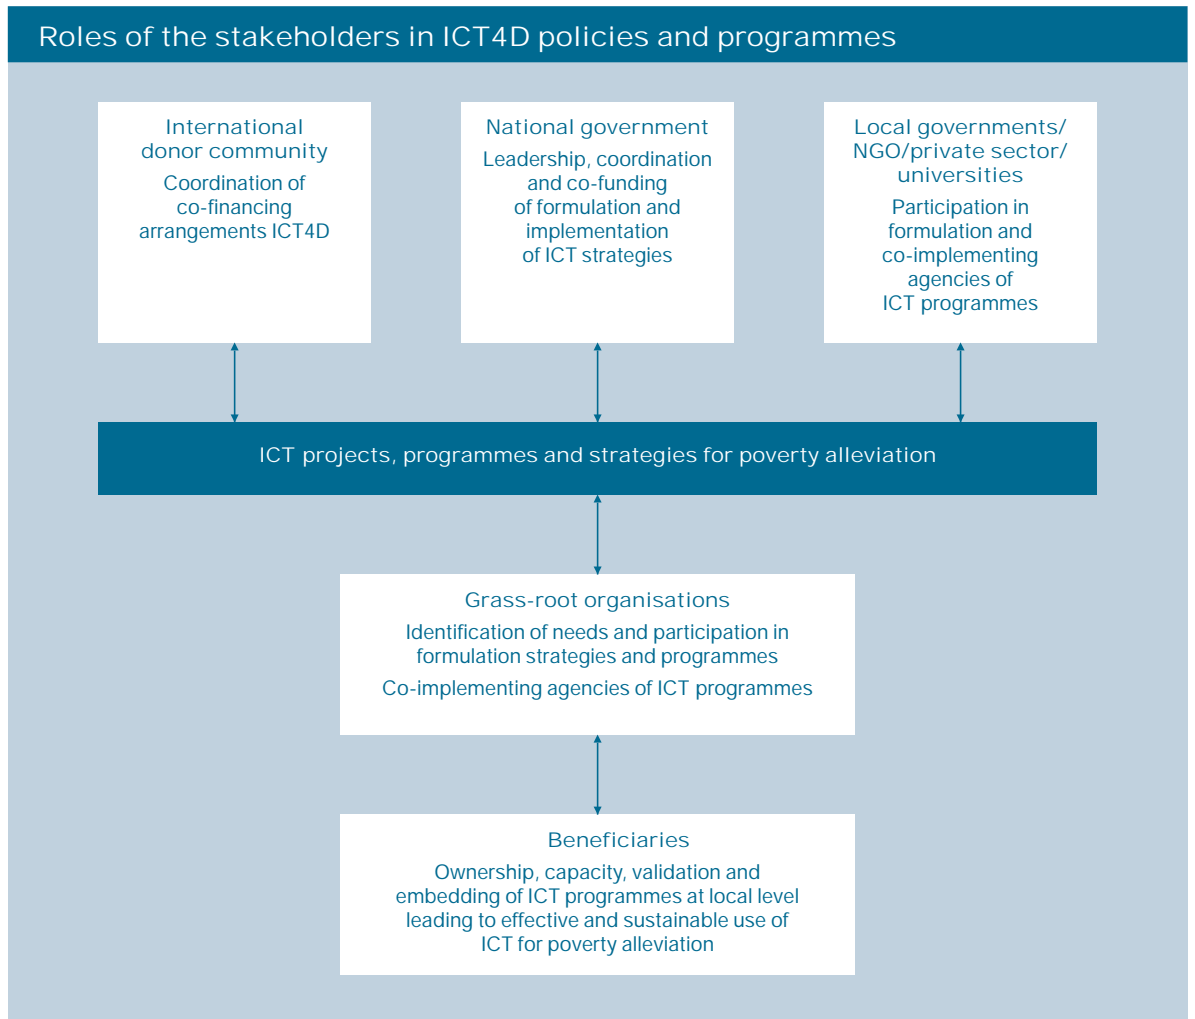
Roles of the stakeholders in ICT4D policies and programmes

International donor community

Coordination of co-financing arrangements ICT4D

National government

Leadership, coordination and co-funding of formulation and implementation of ICT strategies

Local governments/ NGO/private sector/ universities

Participation in formulation and co-implementing agencies of ICT programmes

ICT projects, programmes and strategies for poverty alleviation

Grass-root organisations

Identification of needs and participation in formulation strategies and programmes

Co-implementing agencies of ICT programmes

Beneficiaries

Ownership, capacity, validation and embedding of ICT programmes at local level leading to effective and sustainable use of ICT for poverty alleviation